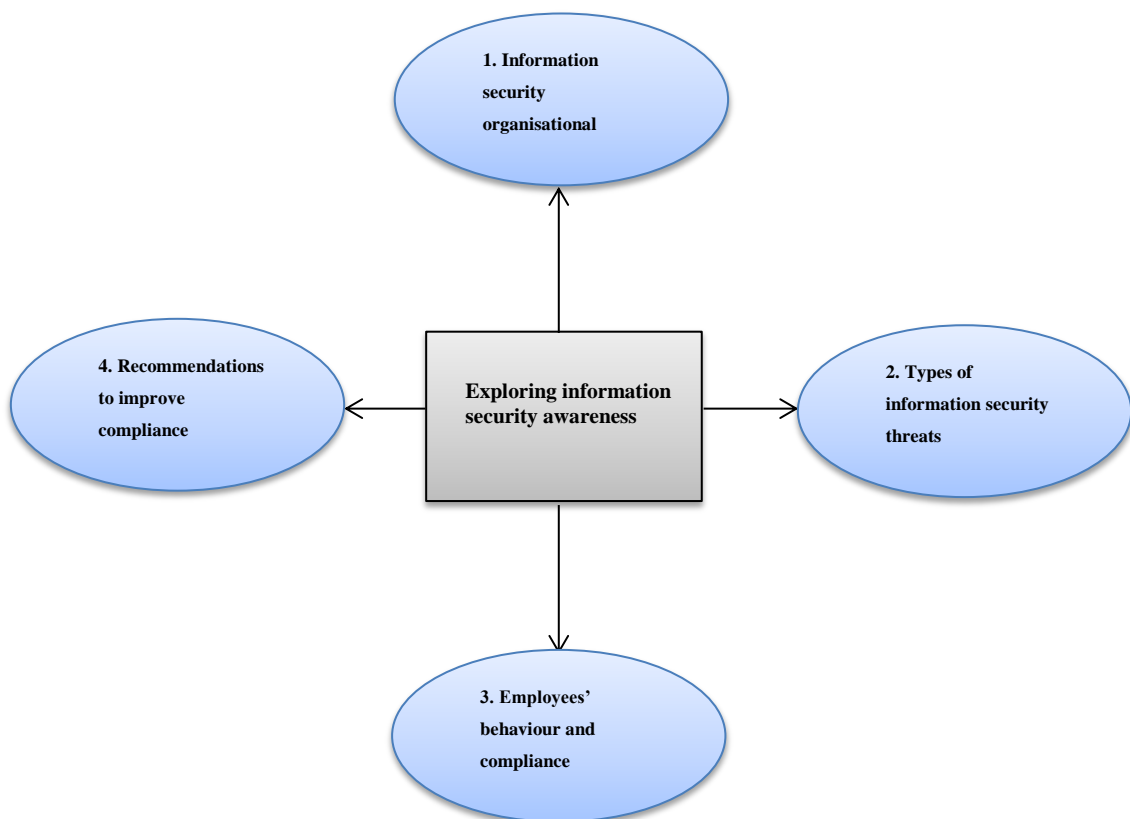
1. Information security organisational

4. Recommendations to improve compliance

Exploring information security awareness

2. Types of information security threats

3. Employees' behaviour and compliance